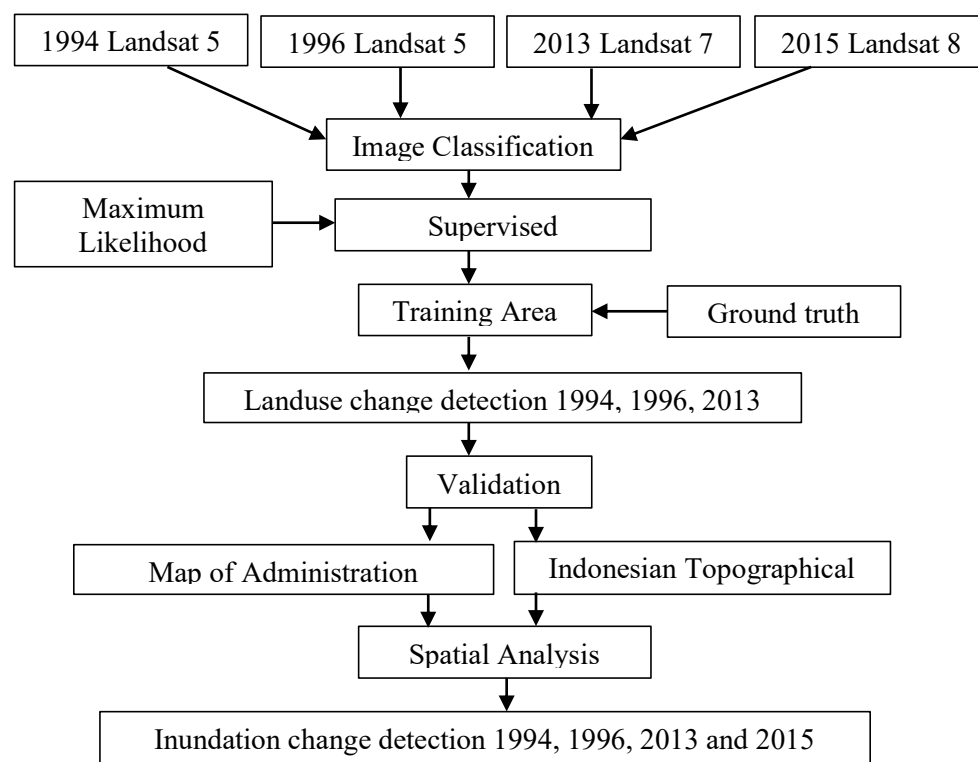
1994 Landsat 5

1996 Landsat 5

2013 Landsat 7

2015 Landsat 8

Image Classification

Maximum Likelihood

Supervised

Training Area

Ground truth

Landuse change detection 1994, 1996, 2013

Validation

Map of Administration

Indonesian Topographical

Spatial Analysis

Inundation change detection 1994, 1996, 2013 and 2015